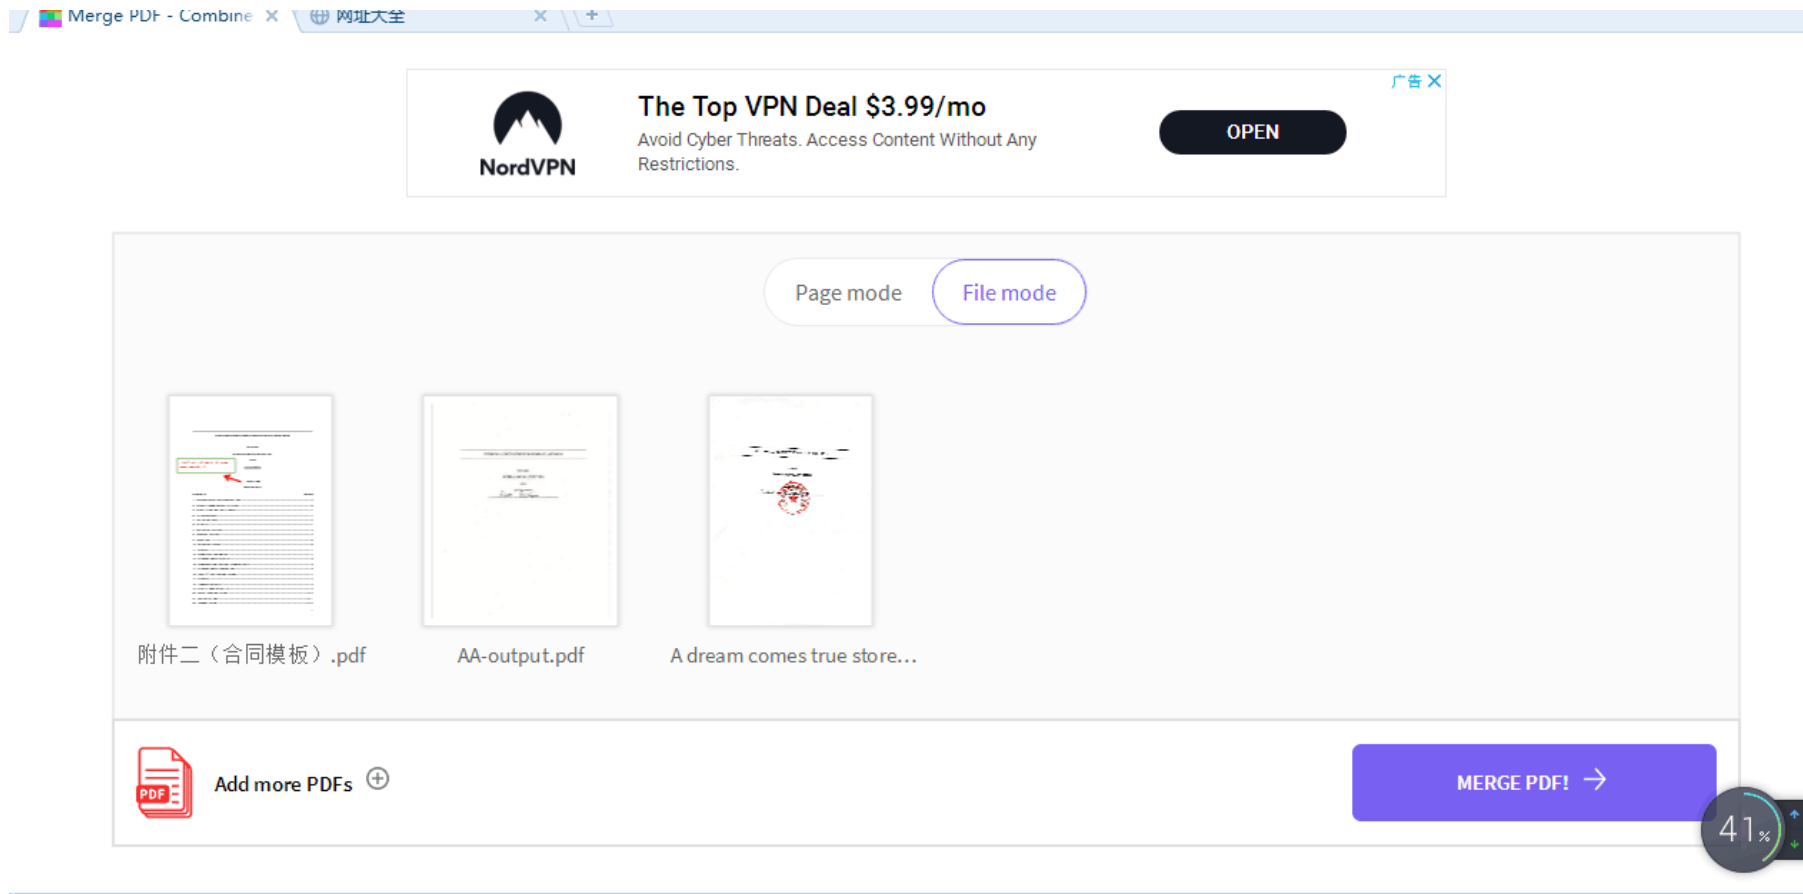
Merge PDF - Combine ×
网址大全 ×
+

广告 ×

NordVPN

The Top VPN Deal $3.99/mo

Avoid Cyber Threats. Access Content Without Any Restrictions.

OPEN

Page mode
File mode

附件二（合同模板）.pdf
AA-output.pdf
A dream comes true store...

PDF
Add more PDFs ⊕

MERGE PDF! →

41%